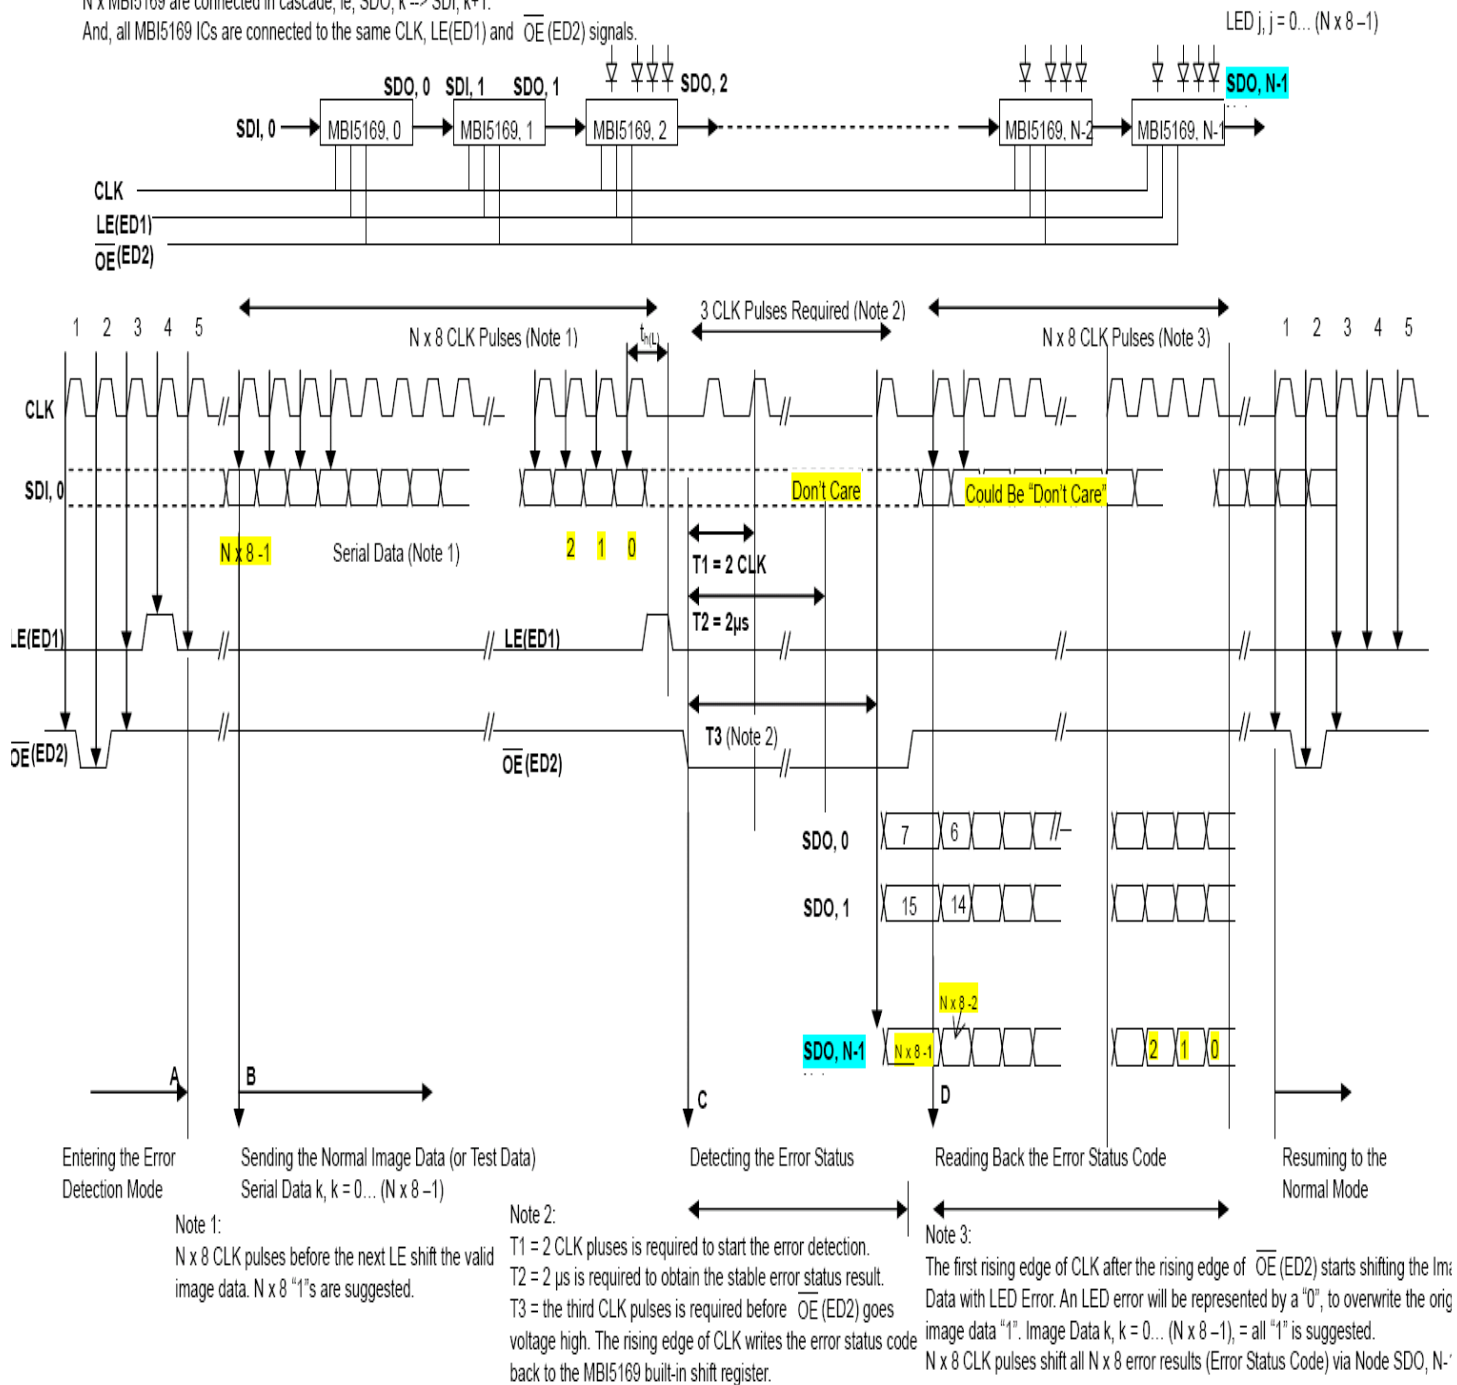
N x MBI5169 are connected in cascade, ie, SDO, k --> SDI, k+1.
And, all MBI5169 ICs are connected to the same CLK, LE(ED1) and $\overline{OE}$ (ED2) signals.

LED j, j = 0... (N x 8 –1)

SDO, 0 SDI, 1 SDO, 1 SDO, 2 SDO, N-1

SDI, 0 MBI5169, 0 MBI5169, 1 MBI5169, 2 MBI5169, N-2 MBI5169, N-1

CLK
LE(ED1)
$\overline{OE}$(ED2)

1 2 3 4 5
N x 8 CLK Pulses (Note 1)
$t_{h(L)}$
3 CLK Pulses Required (Note 2)
N x 8 CLK Pulses (Note 3)
1 2 3 4 5

CLK
SDI, 0
Don't Care
Could Be "Don't Care"
N x 8 -1
Serial Data (Note 1)
2 1 0
T1 = 2 CLK
T2 = 2μs
LE(ED1)
LE(ED1)
T3 (Note 2)
$\overline{OE}$(ED2)
$\overline{OE}$(ED2)

SDO, 0 7 6
SDO, 1 15 14
N x 8 -2
SDO, N-1 N x 8 -1 2 1 0

A B C D

Entering the Error Detection Mode
Sending the Normal Image Data (or Test Data) Serial Data k, k = 0... (N x 8 –1)
Detecting the Error Status
Reading Back the Error Status Code
Resuming to the Normal Mode

Note 1:
N x 8 CLK pulses before the next LE shift the valid image data. N x 8 "1"s are suggested.

Note 2:
T1 = 2 CLK pluses is required to start the error detection.
T2 = 2 μs is required to obtain the stable error status result.
T3 = the third CLK pulses is required before $\overline{OE}$ (ED2) goes voltage high. The rising edge of CLK writes the error status code back to the MBI5169 built-in shift register.

Note 3:
The first rising edge of CLK after the rising edge of $\overline{OE}$ (ED2) starts shifting the Ima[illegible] Data with LED Error. An LED error will be represented by a "0", to overwrite the orig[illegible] image data "1". Image Data k, k = 0... (N x 8 –1), = all "1" is suggested.
N x 8 CLK pulses shift all N x 8 error results (Error Status Code) via Node SDO, N-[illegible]